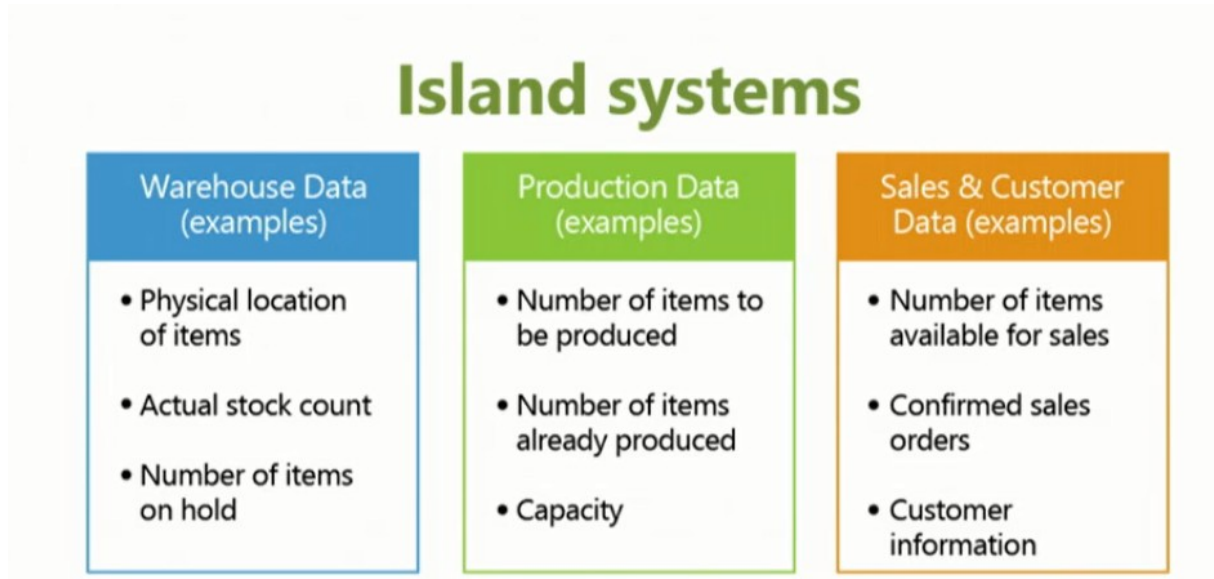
Island systems

Warehouse Data (examples)

• Physical location of items
• Actual stock count
• Number of items on hold

Production Data (examples)

• Number of items to be produced
• Number of items already produced
• Capacity

Sales & Customer Data (examples)

• Number of items available for sales
• Confirmed sales orders
• Customer information